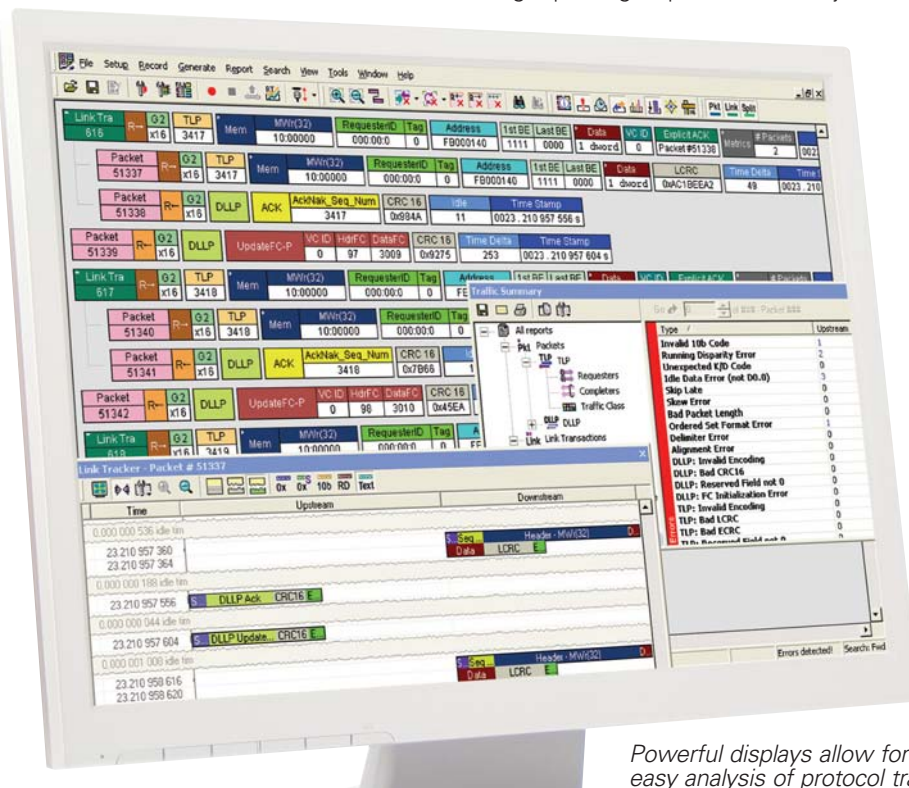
File Setup Record Generate Report Search View Tools Window Help

Link Tra 616 | R← | G2 x16 | TLP 3417 | Mem | MWr(32) 10:00000 | RequesterID 000:00:0 | Tag 0 | Address FB000140 | 1st BE 1111 | Last BE 0000 | Data 1 dword | VC ID 0 | Explicit ACK Packet #51338 | Metrics | # Packets 2 | 002

Packet 51337 | R← | G2 x16 | TLP 3417 | Mem | MWr(32) 10:00000 | RequesterID 000:00:0 | Tag 0 | Address FB000140 | 1st BE 1111 | Last BE 0000 | Data 1 dword | LCRC 0xAC1BEEA2 | Time Delta 48 | Time 0023.210

Packet 51338 | R← | G2 x16 | DLLP | ACK | AckNak_Seq_Num 3417 | CRC 16 0x994A | Idle 11 | Time Stamp 0023.210 957 556 s

Packet 51339 | R← | G2 x16 | DLLP | UpdateFC-P | VC ID 0 | HdrFC 97 | DataFC 3009 | CRC 16 0x9275 | Time Delta 253 | Time Stamp 0023.210 957 604 s

Link Tra 617 | R← | G2 x16 | TLP 3418 | Mem | MWr(32) 10:00000 | RequesterID 000:00:0 | Tag 0 | Address FE | 1st BE | Last BE | Data | VC ID | Explicit ACK | # Packets

Packet 51340 | R← | G2 x16 | TLP 3418 | Mem | MWr(32) 10:00000 | RequesterID 000:00:0 | Tag 0

Packet 51341 | R← | G2 x16 | DLLP | ACK | AckNak_Seq_Num 3418 | CRC 16 0x7B66

Packet 51342 | R← | G2 x16 | DLLP | UpdateFC-P | VC ID 0 | HdrFC 98 | DataFC 3010 | CRC 16 0x45EA

Link Tra 618 | R← | G2 x16 | TLP 3419 | Mem | MWr(32) | RequesterID 000:00:0 | Tag

Traffic Summary

All reports
Pkt Packets
TLP TLP
Requesters
Completers
Traffic Class
DLLP DLLP
Link Link Transactions

| Type | Upstream |
|---|---|
| Invalid 10b Code | 1 |
| Running Disparity Error | 2 |
| Unexpected K/D Code | 0 |
| Idle Data Error (not D0.0) | 3 |
| Skip Late | 0 |
| Skew Error | 0 |
| Bad Packet Length | 0 |
| Ordered Set Format Error | 1 |
| Delimiter Error | 0 |
| Alignment Error | 0 |
| DLLP: Invalid Encoding | 0 |
| DLLP: Bad CRC16 | 0 |
| DLLP: Reserved Field not 0 | 0 |
| DLLP: FC Initialization Error | 0 |
| TLP: Invalid Encoding | 0 |
| TLP: Bad LCRC | 0 |
| TLP: Bad ECRC | 0 |
| TLP: Reserved Field not 0 | 0 |

Errors
Errors detected! Search: Fwd

Link Tracker - Packet # 51337

0x 0x 10b RD Text

| Time | Upstream | Downstream |
|---|---|---|
| 0.000 000 536 idle tim | | |
| 23.210 957 360 23.210 957 364 | | S Seq Header - MWr(32) D Data LCRC E |
| 0.000 000 188 idle tim | | |
| 23.210 957 556 | S DLLP Ack CRC16 E | |
| 0.000 000 044 idle tim | | |
| 23.210 957 604 | S DLLP Update... CRC16 E | |
| 0.000 001 008 idle tim | | |
| 23.210 958 616 23.210 958 620 | | S Seq Header - MWr(32) D Data LCRC E |

Powerful displays allow for easy analysis of protocol tra